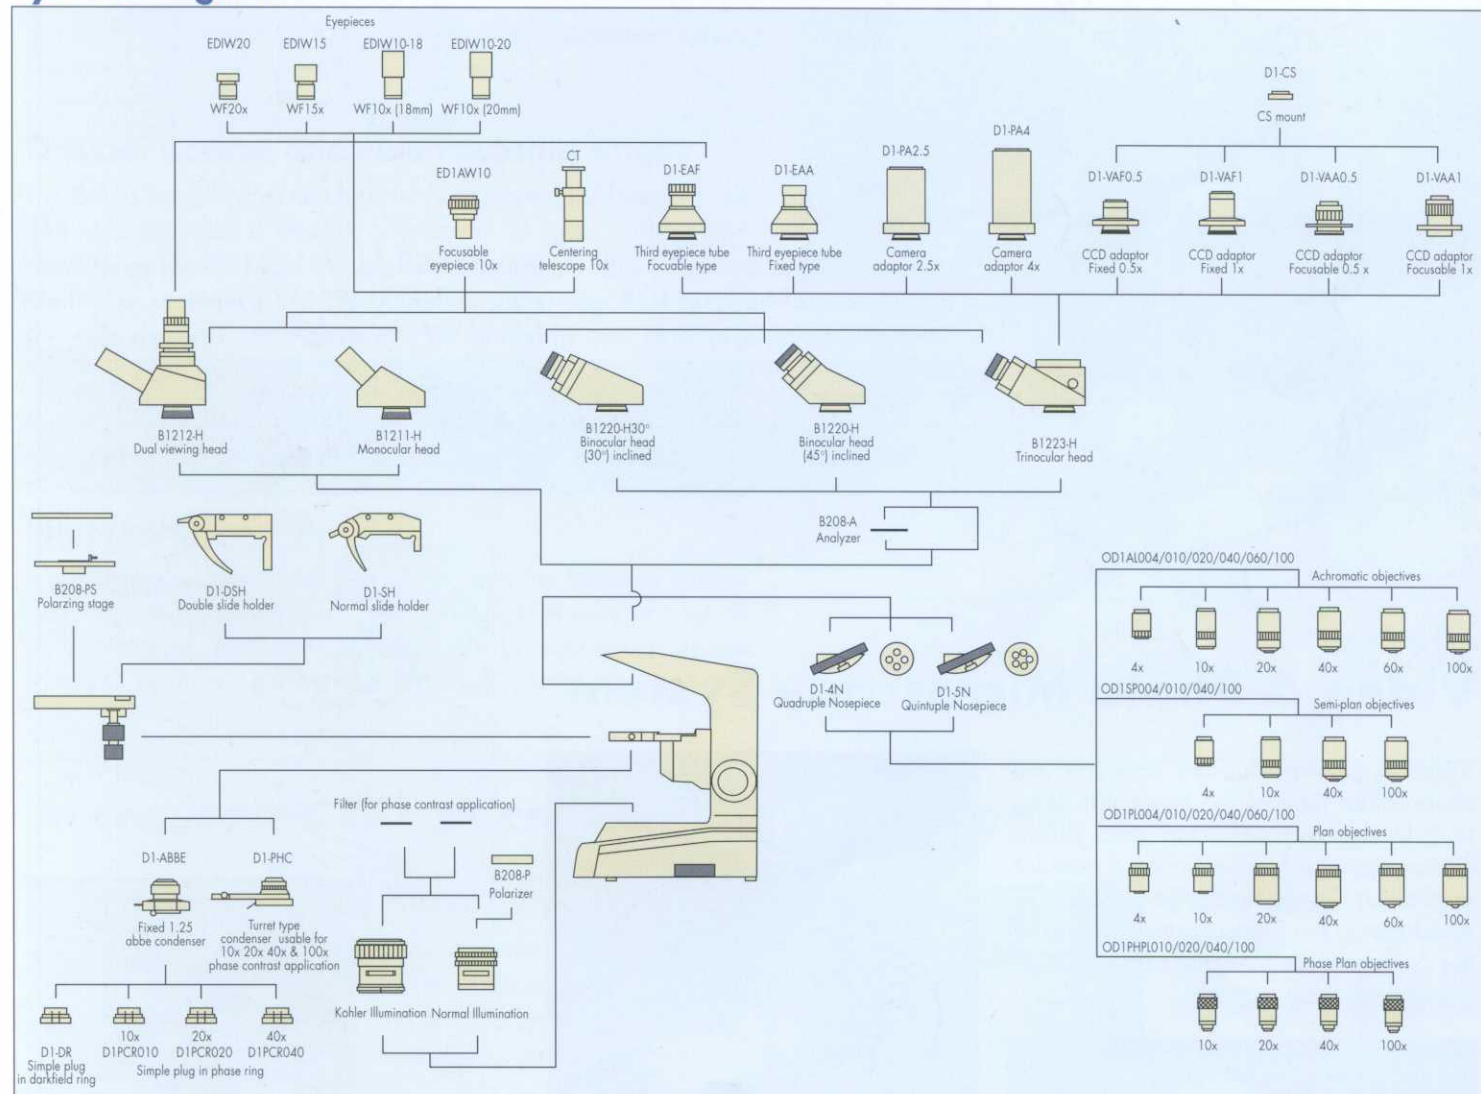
Eyepieces

EDIW20
WF20x

EDIW15
WF15x

EDIW10-18
WF10x (18mm)

EDIW10-20
WF10x (20mm)

D1-CS
CS mount

D1-PA4

CT

EDIAW10
Focusable eyepiece 10x

Centering telescope 10x

D1-EAF
Third eyepiece tube Focusable type

D1-EAA
Third eyepiece tube Fixed type

D1-PA2.5
Camera adaptor 2.5x

Camera adaptor 4x

D1-VAF0.5
CCD adaptor Fixed 0.5x

D1-VAF1
CCD adaptor Fixed 1x

D1-VAA0.5
CCD adaptor Focusable 0.5 x

D1-VAA1
CCD adaptor Focusable 1x

B1212-H
Dual viewing head

B1211-H
Monocular head

B1220-H30°
Binocular head (30°) inclined

B1220-H
Binocular head (45°) inclined

B1223-H
Trinocular head

B208-A
Analyzer

B208-PS
Polarzing stage

D1-DSH
Double slide holder

D1-SH
Normal slide holder

OD1AL004/010/020/040/060/100
Achromatic objectives
4x 10x 20x 40x 60x 100x

D1-4N
Quadruple Nosepiece

D1-5N
Quintuple Nosepiece

OD1SP004/010/040/100
Semi-plan objectives
4x 10x 40x 100x

OD1PL004/010/020/040/060/100
Plan objectives
4x 10x 20x 40x 60x 100x

OD1PHPL010/020/040/100
Phase Plan objectives
10x 20x 40x 100x

Filter (for phase contrast application)

B208-P
Polarizer

D1-ABBE
Fixed 1.25 abbe condenser

D1-PHC
Turret type condenser usable for 10x 20x 40x & 100x phase contrast application

Kohler Illumination Normal Illumination

D1-DR
Simple plug in darkfield ring

10x
D1PCR010

20x
D1PCR020

40x
D1PCR040

Simple plug in phase ring